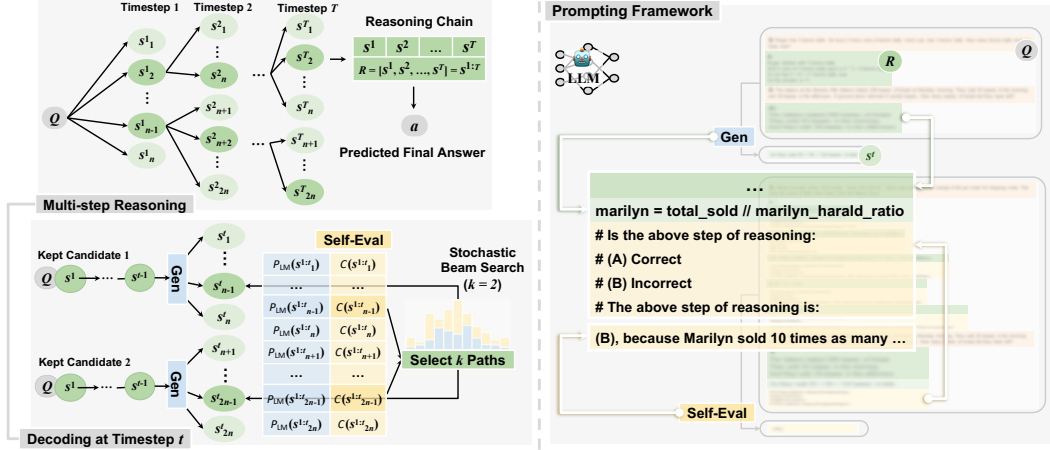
Timestep 1 Timestep 2 Timestep $T$

$Q$

$s^1_1$ $s^1_2$ ⋮ $s^1_{n-1}$ $s^1_n$

$s^2_1$ ⋮ $s^2_n$ $s^2_{n+1}$ $s^2_{n+2}$ ⋮ $s^2_{2n}$

⋯ ⋯

$s^T_1$ $s^T_2$ $s^T_n$ $s^T_{n+1}$ ⋮ $s^T_{2n}$

Reasoning Chain

| $s^1$ | $s^2$ | … | $s^T$ |
|---|---|---|---|

$R = [s^1, s^2, ..., s^T] = s^{1:T}$

$a$

Predicted Final Answer

Multi-step Reasoning

Kept Candidate 1

$Q$ $s^1$ ⋯ $s^{t-1}$ Gen

$s^t_1$ ⋮ $s^t_{n-1}$ $s^t_n$

Kept Candidate 2

$Q$ $s^1$ ⋯ $s^{t-1}$ Gen

$s^t_{n+1}$ ⋮ $s^t_{2n-1}$ $s^t_{2n}$

Self-Eval

| $P_{LM}(s^{1:t}_1)$ | $C(s^{1:t}_1)$ |
|---|---|
| … | … |
| $P_{LM}(s^{1:t}_{n-1})$ | $C(s^{1:t}_{n-1})$ |
| $P_{LM}(s^{1:t}_n)$ | $C(s^{1:t}_n)$ |
| $P_{LM}(s^{1:t}_{n+1})$ | $C(s^{1:t}_{n+1})$ |
| … | … |
| $P_{LM}(s^{1:t}_{2n-1})$ | $C(s^{1:t}_{2n-1})$ |
| $P_{LM}(s^{1:t}_{2n})$ | $C(s^{1:t}_{2n})$ |

Stochastic Beam Search
$(k = 2)$

Select $k$ Paths

Decoding at Timestep $t$

Prompting Framework

LLM

$Q$

$R$

Gen

$s^t$

…
marilyn = total_sold // marilyn_harald_ratio
# Is the above step of reasoning:
# (A) Correct
# (B) Incorrect
# The above step of reasoning is:
(B), because Marilyn sold 10 times as many …

Self-Eval